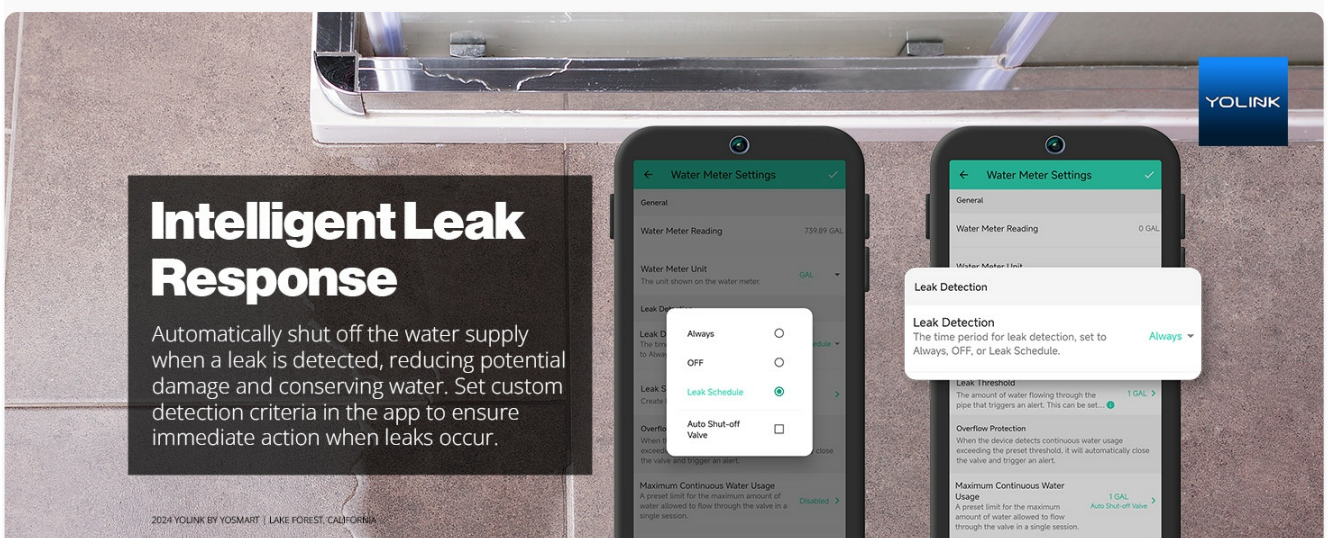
YOLINK

Intelligent Leak Response

Automatically shut off the water supply when a leak is detected, reducing potential damage and conserving water. Set custom detection criteria in the app to ensure immediate action when leaks occur.

2024 YOLINK BY YOSMART | LAKE FOREST, CALIFORNIA

Water Meter Settings

General

Water Meter Reading 739.89 GAL

Water Meter Unit
The unit shown on the water meter. GAL

Leak Detection

Leak D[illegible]
The tim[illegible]
to Alway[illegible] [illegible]edule

Leak S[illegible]
Create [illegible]

Overflo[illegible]
When t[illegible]
exceedi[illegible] close the valve and trigger an alert.

Always
OFF
Leak Schedule
Auto Shut-off Valve

Maximum Continuous Water Usage
A preset limit for the maximum amount of water allowed to flow through the valve in a single session. Disabled

Water Meter Settings

General

Water Meter Reading 0 GAL

Water Meter Unit

Leak Detection

Leak Detection
The time period for leak detection, set to Always, OFF, or Leak Schedule. Always

Leak Threshold
The amount of water flowing through the pipe that triggers an alert. This can be set... 1 GAL

Overflow Protection
When the device detects continuous water usage exceeding the preset threshold, it will automatically close the valve and trigger an alert.

Maximum Continuous Water Usage
A preset limit for the maximum amount of water allowed to flow through the valve in a single session. 1 GAL Auto Shut-off Valve